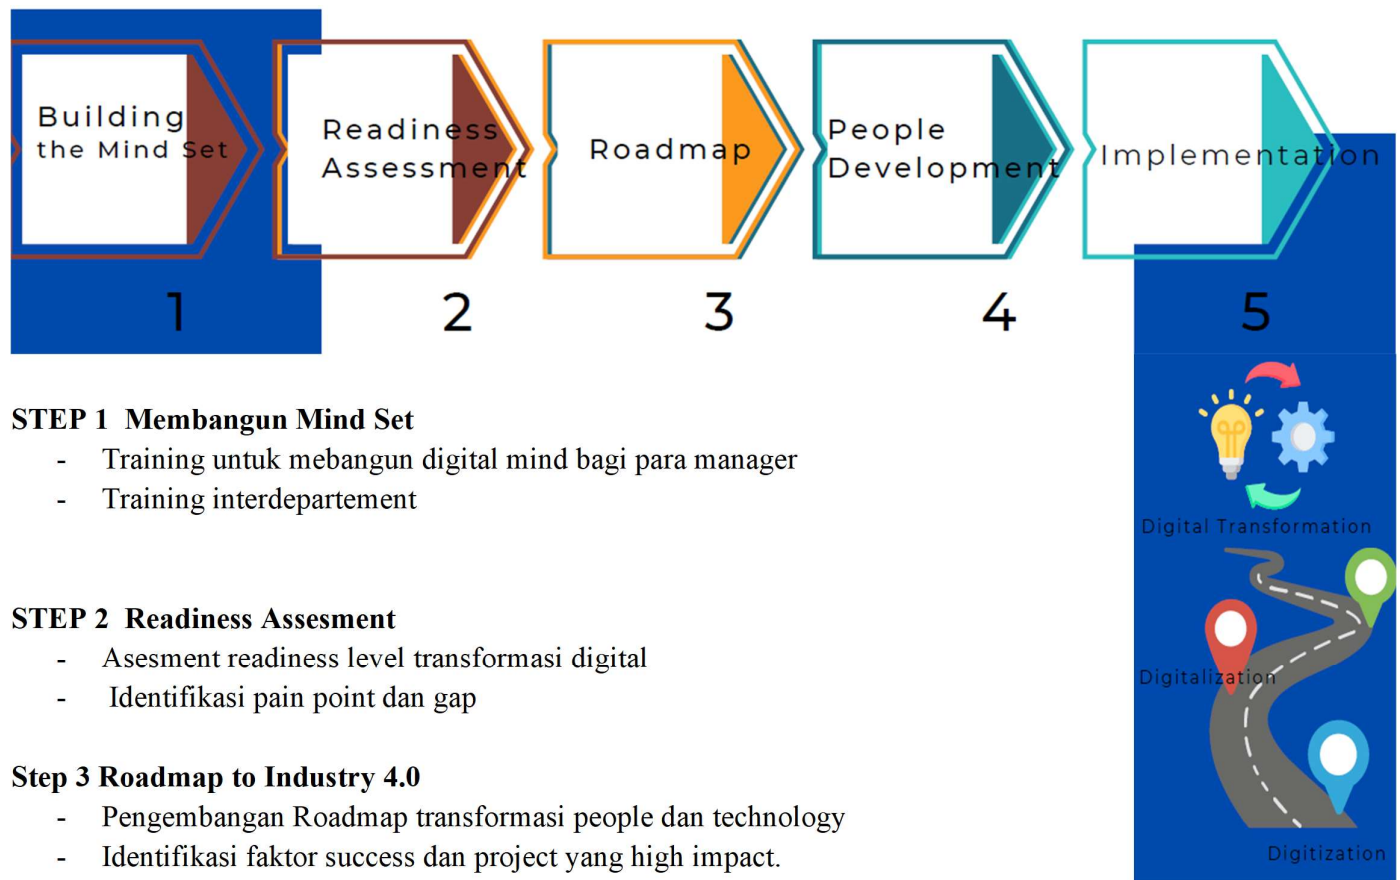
Building the Mind Set

Readiness Assessment

Roadmap

People Development

Implementation

1

2

3

4

5

STEP 1 Membangun Mind Set
- Training untuk mebangun digital mind bagi para manager
- Training interdepartement

STEP 2 Readiness Assesment
- Asesment readiness level transformasi digital
- Identifikasi pain point dan gap

Step 3 Roadmap to Industry 4.0
- Pengembangan Roadmap transformasi people dan technology
- Identifikasi faktor success dan project yang high impact.

Digital Transformation

Digitalization

Digitization